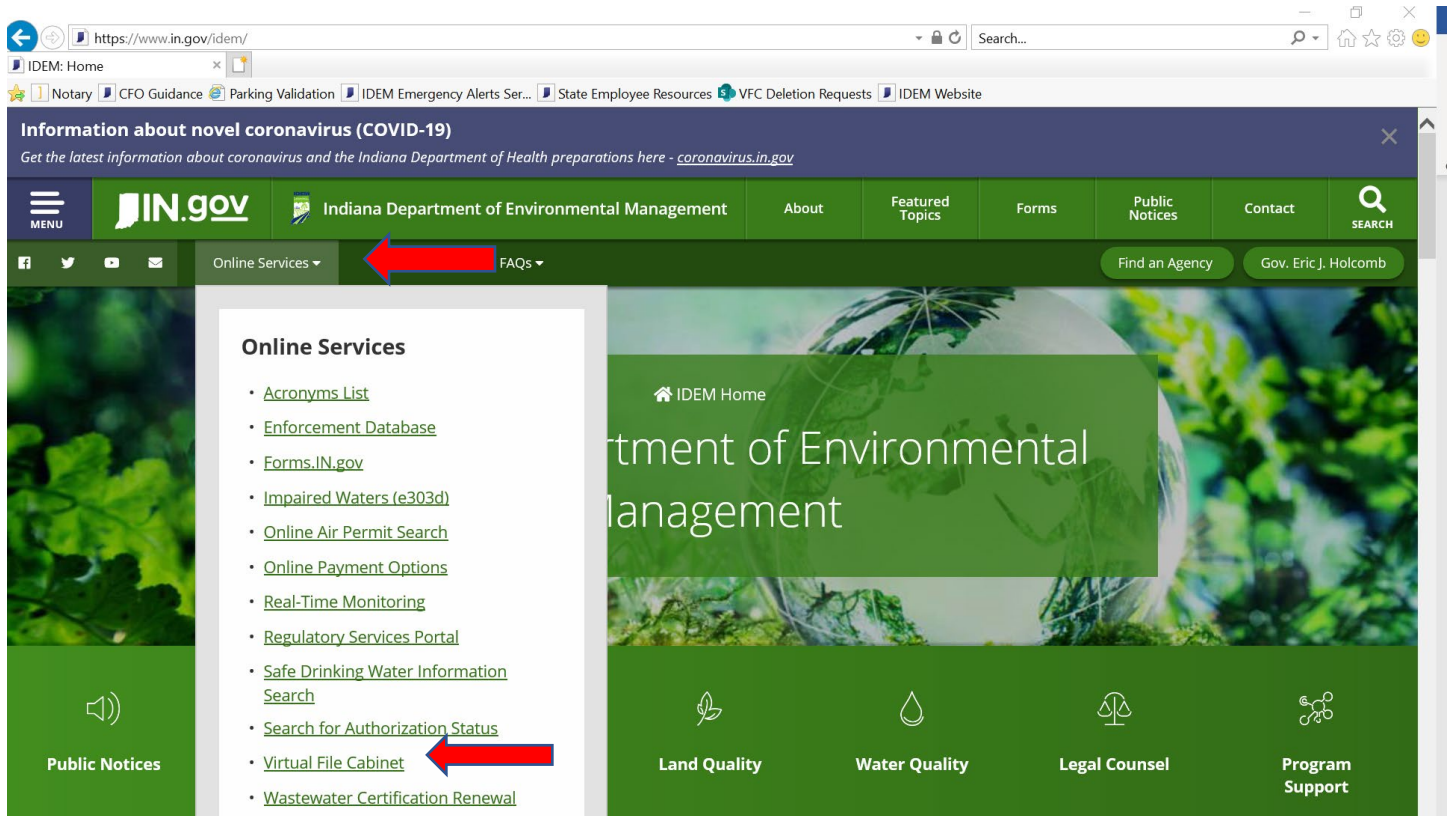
https://www.in.gov/idem/

Search...

IDEM: Home

Notary CFO Guidance Parking Validation IDEM Emergency Alerts Ser... State Employee Resources VFC Deletion Requests IDEM Website

**Information about novel coronavirus (COVID-19)**
Get the latest information about coronavirus and the Indiana Department of Health preparations here - coronavirus.in.gov

MENU IN.gov Indiana Department of Environmental Management About Featured Topics Forms Public Notices Contact SEARCH

Online Services FAQs Find an Agency Gov. Eric J. Holcomb

**Online Services**

- Acronyms List
- Enforcement Database
- Forms.IN.gov
- Impaired Waters (e303d)
- Online Air Permit Search
- Online Payment Options
- Real-Time Monitoring
- Regulatory Services Portal
- Safe Drinking Water Information Search
- Search for Authorization Status
- Virtual File Cabinet
- Wastewater Certification Renewal

IDEM Home

rtment of Environmental
lanagement

Public Notices Land Quality Water Quality Legal Counsel Program Support